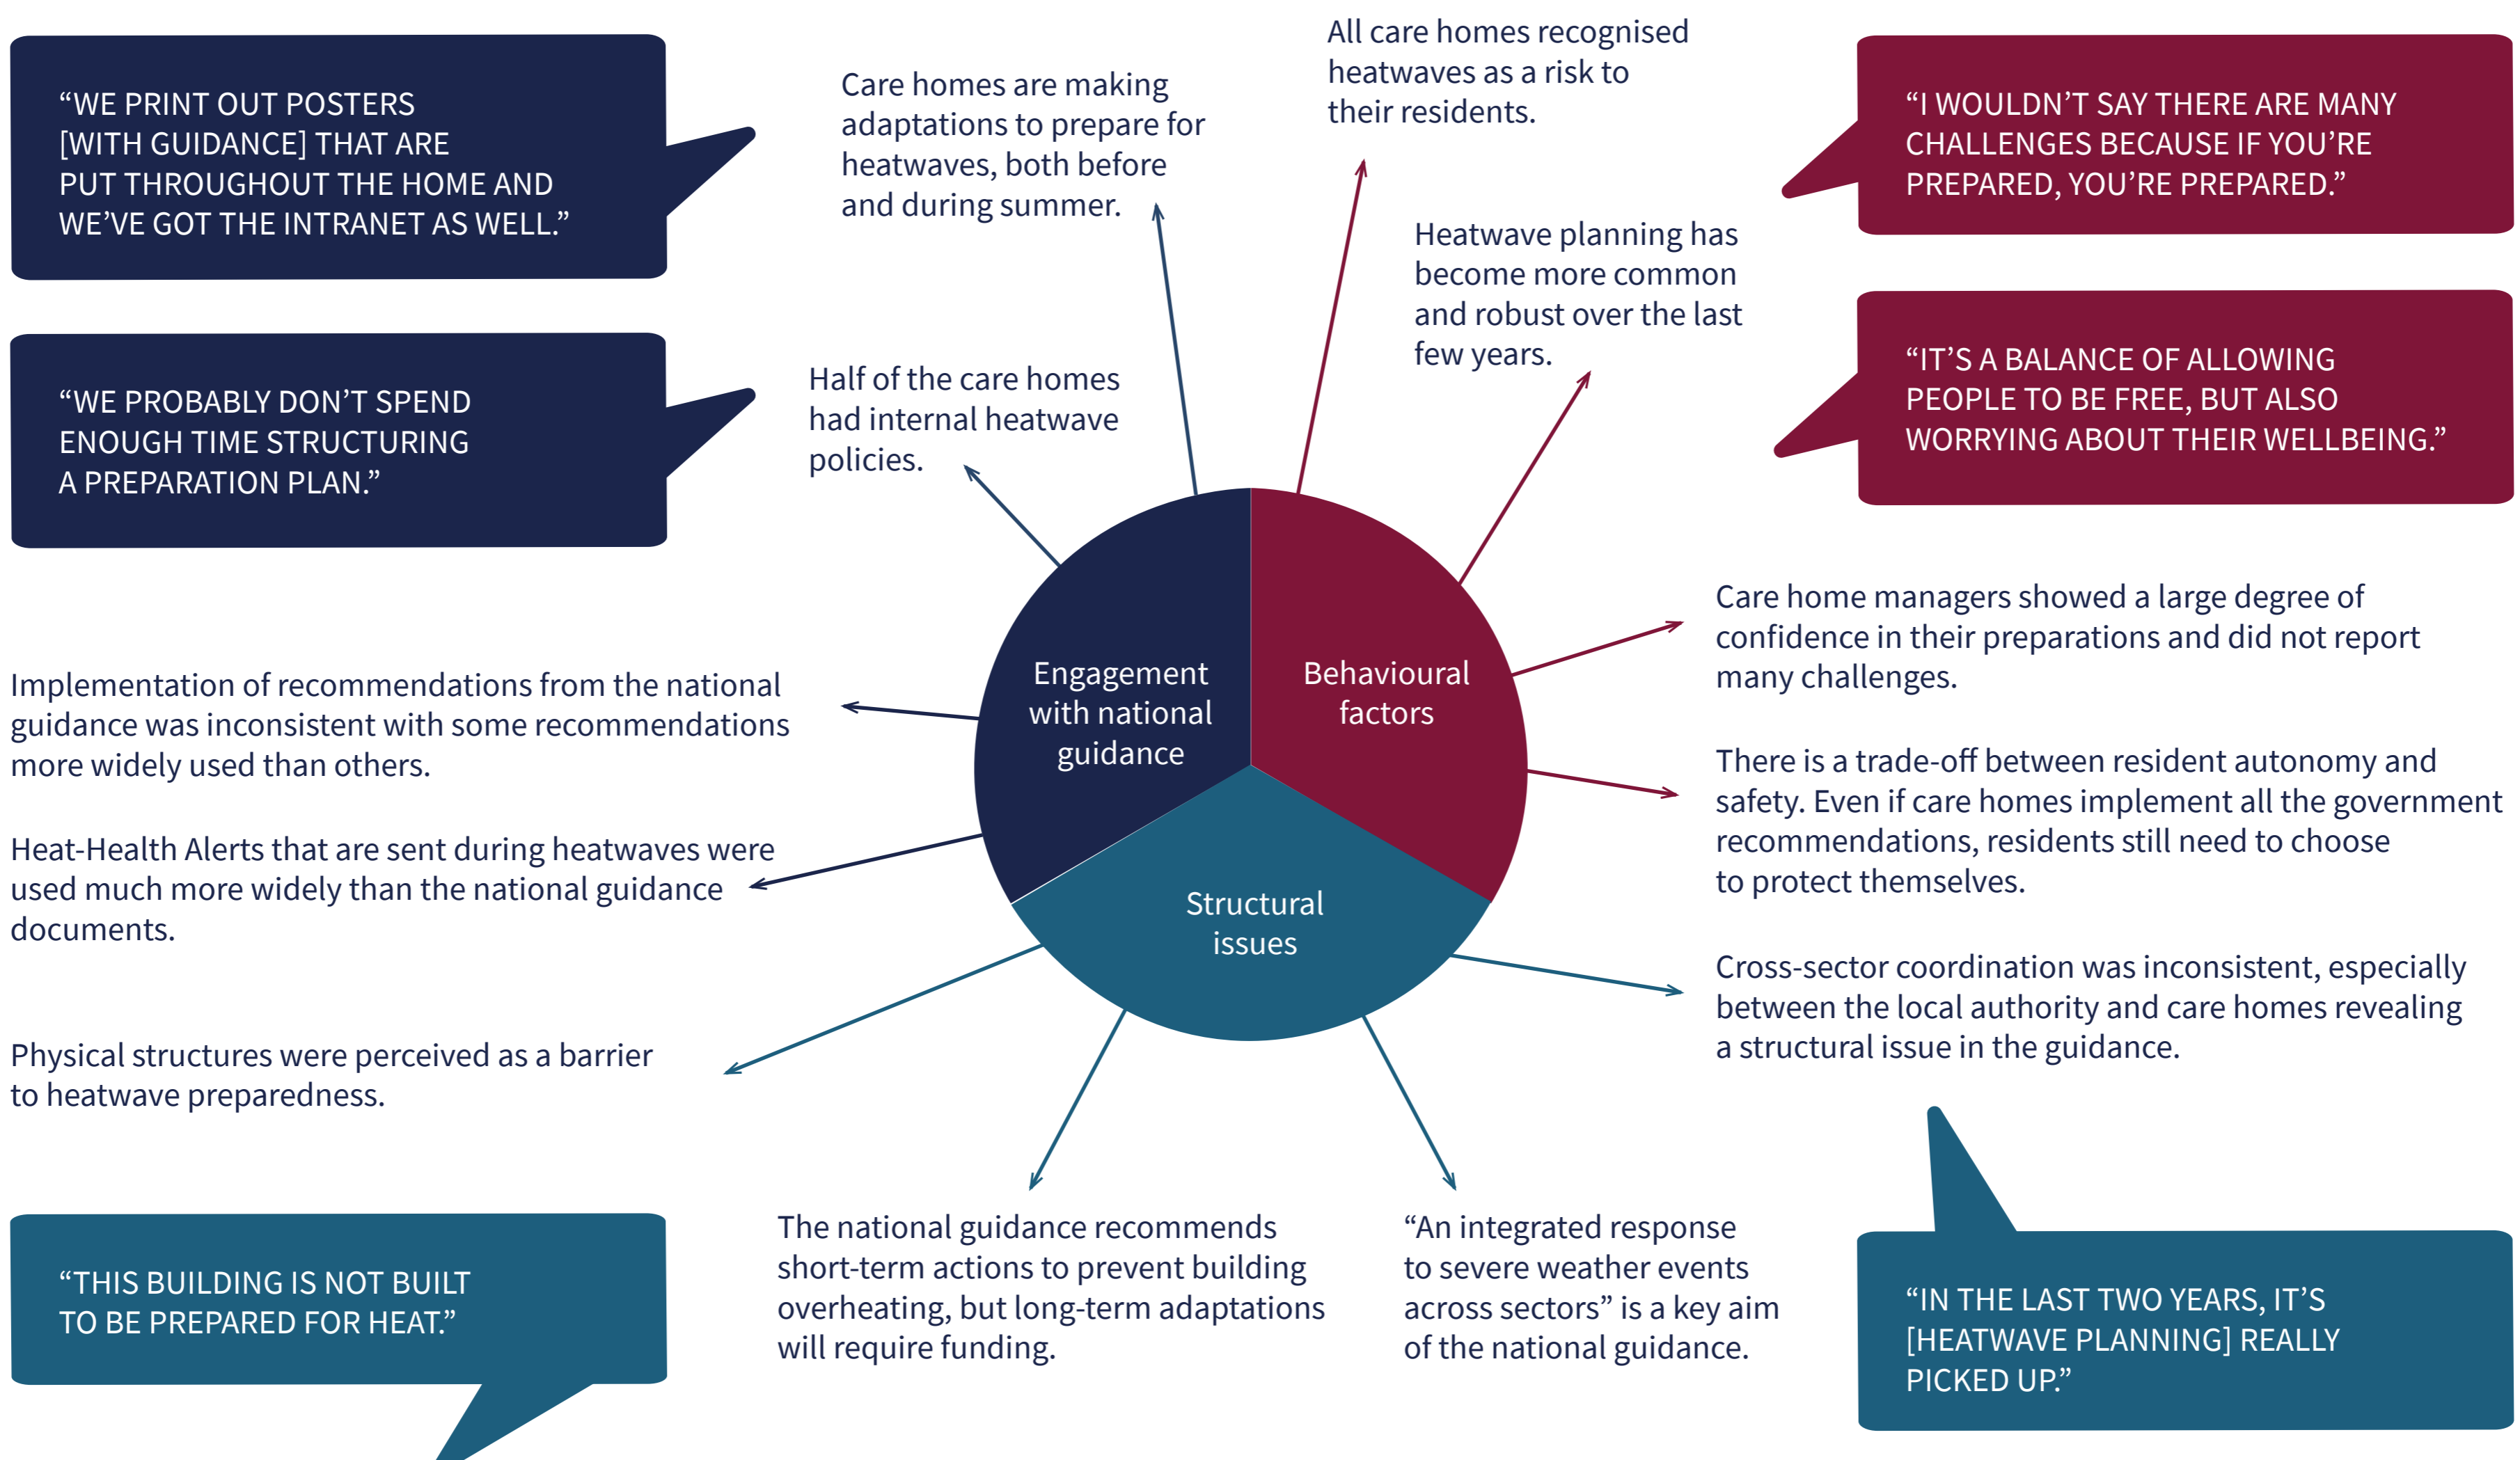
“WE PRINT OUT POSTERS [WITH GUIDANCE] THAT ARE PUT THROUGHOUT THE HOME AND WE’VE GOT THE INTRANET AS WELL.”

“WE PROBABLY DON’T SPEND ENOUGH TIME STRUCTURING A PREPARATION PLAN.”

Care homes are making adaptations to prepare for heatwaves, both before and during summer.

Half of the care homes had internal heatwave policies.

All care homes recognised heatwaves as a risk to their residents.

Heatwave planning has become more common and robust over the last few years.

“I WOULDN’T SAY THERE ARE MANY CHALLENGES BECAUSE IF YOU’RE PREPARED, YOU’RE PREPARED.”

“IT’S A BALANCE OF ALLOWING PEOPLE TO BE FREE, BUT ALSO WORRYING ABOUT THEIR WELLBEING.”

Engagement with national guidance

Behavioural factors

Structural issues

Implementation of recommendations from the national guidance was inconsistent with some recommendations more widely used than others.

Heat-Health Alerts that are sent during heatwaves were used much more widely than the national guidance documents.

Physical structures were perceived as a barrier to heatwave preparedness.

Care home managers showed a large degree of confidence in their preparations and did not report many challenges.

There is a trade-off between resident autonomy and safety. Even if care homes implement all the government recommendations, residents still need to choose to protect themselves.

Cross-sector coordination was inconsistent, especially between the local authority and care homes revealing a structural issue in the guidance.

“THIS BUILDING IS NOT BUILT TO BE PREPARED FOR HEAT.”

The national guidance recommends short-term actions to prevent building overheating, but long-term adaptations will require funding.

“An integrated response to severe weather events across sectors” is a key aim of the national guidance.

“IN THE LAST TWO YEARS, IT’S [HEATWAVE PLANNING] REALLY PICKED UP.”